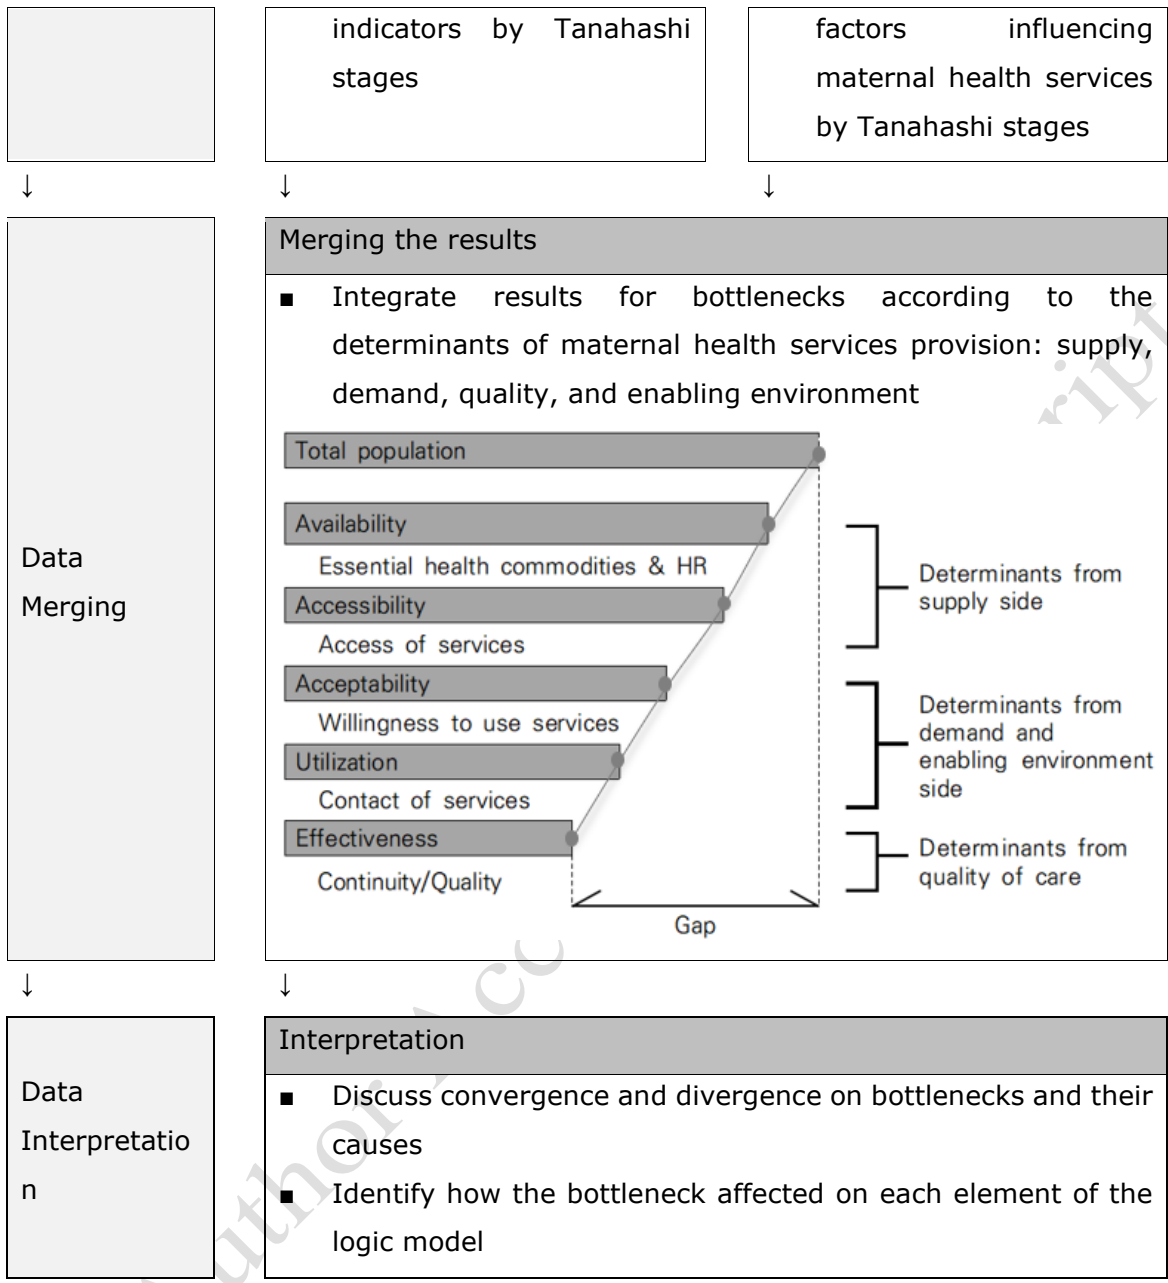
indicators by Tanahashi stages

factors influencing maternal health services by Tanahashi stages

↓ ↓ ↓

Data Merging

Merging the results

■ Integrate results for bottlenecks according to the determinants of maternal health services provision: supply, demand, quality, and enabling environment

Total population

Availability

Essential health commodities & HR

Accessibility

Access of services

Acceptability

Willingness to use services

Utilization

Contact of services

Effectiveness

Continuity/Quality

Gap

Determinants from supply side

Determinants from demand and enabling environment side

Determinants from quality of care

↓ ↓

Data Interpretation

Interpretation

■ Discuss convergence and divergence on bottlenecks and their causes

■ Identify how the bottleneck affected on each element of the logic model